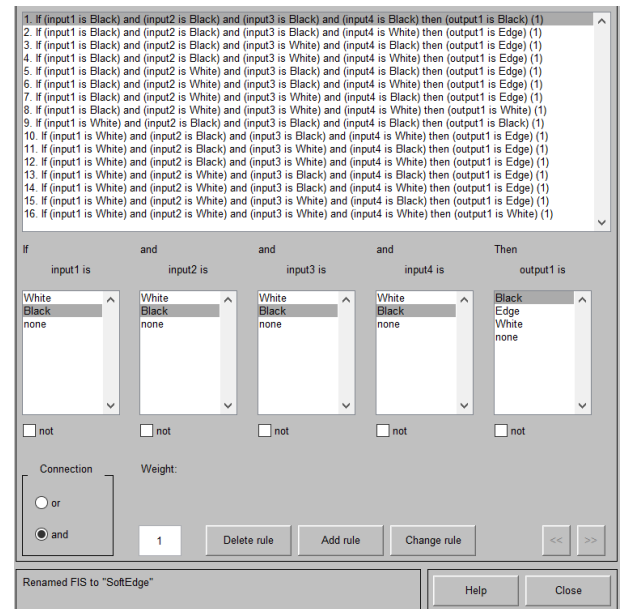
1. If (input1 is Black) and (input2 is Black) and (input3 is Black) and (input4 is Black) then (output1 is Black) (1)
2. If (input1 is Black) and (input2 is Black) and (input3 is Black) and (input4 is White) then (output1 is Edge) (1)
3. If (input1 is Black) and (input2 is Black) and (input3 is White) and (input4 is Black) then (output1 is Edge) (1)
4. If (input1 is Black) and (input2 is Black) and (input3 is White) and (input4 is White) then (output1 is Edge) (1)
5. If (input1 is Black) and (input2 is White) and (input3 is Black) and (input4 is Black) then (output1 is Edge) (1)
6. If (input1 is Black) and (input2 is White) and (input3 is Black) and (input4 is White) then (output1 is Edge) (1)
7. If (input1 is Black) and (input2 is White) and (input3 is White) and (input4 is Black) then (output1 is Edge) (1)
8. If (input1 is Black) and (input2 is White) and (input3 is White) and (input4 is White) then (output1 is White) (1)
9. If (input1 is White) and (input2 is Black) and (input3 is Black) and (input4 is Black) then (output1 is Black) (1)
10. If (input1 is White) and (input2 is Black) and (input3 is Black) and (input4 is White) then (output1 is Edge) (1)
11. If (input1 is White) and (input2 is Black) and (input3 is White) and (input4 is Black) then (output1 is Edge) (1)
12. If (input1 is White) and (input2 is Black) and (input3 is White) and (input4 is White) then (output1 is Edge) (1)
13. If (input1 is White) and (input2 is White) and (input3 is Black) and (input4 is Black) then (output1 is Edge) (1)
14. If (input1 is White) and (input2 is White) and (input3 is Black) and (input4 is White) then (output1 is Edge) (1)
15. If (input1 is White) and (input2 is White) and (input3 is White) and (input4 is Black) then (output1 is Edge) (1)
16. If (input1 is White) and (input2 is White) and (input3 is White) and (input4 is White) then (output1 is White) (1)

If input1 is
White
Black
none
not

and input2 is
White
Black
none
not

and input3 is
White
Black
none
not

and input4 is
White
Black
none
not

Then output1 is
Black
Edge
White
none
not

Connection
or
and

Weight:
1

Delete rule
Add rule
Change rule
<<
>>

Renamed FIS to "SoftEdge"

Help
Close